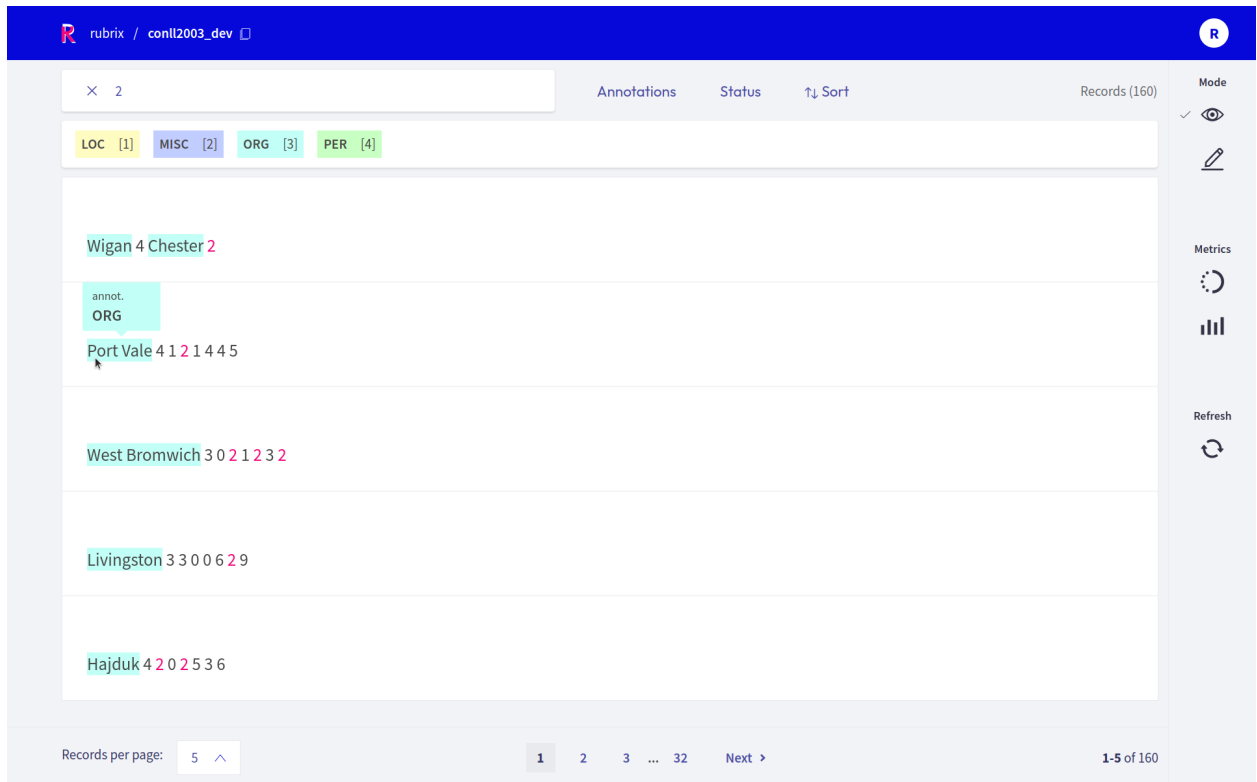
R rubrix / conll2003_dev

R

× 2

Annotations Status ⇅ Sort Records (160)

Mode

LOC [1] MISC [2] ORG [3] PER [4]

Wigan 4 Chester 2

annot.
ORG

Port Vale 4 1 2 1 4 4 5

Metrics

West Bromwich 3 0 2 1 2 3 2

Refresh

Livingston 3 3 0 0 6 2 9

Hajduk 4 2 0 2 5 3 6

Records per page: 5

1 2 3 ... 32 Next ›

1-5 of 160